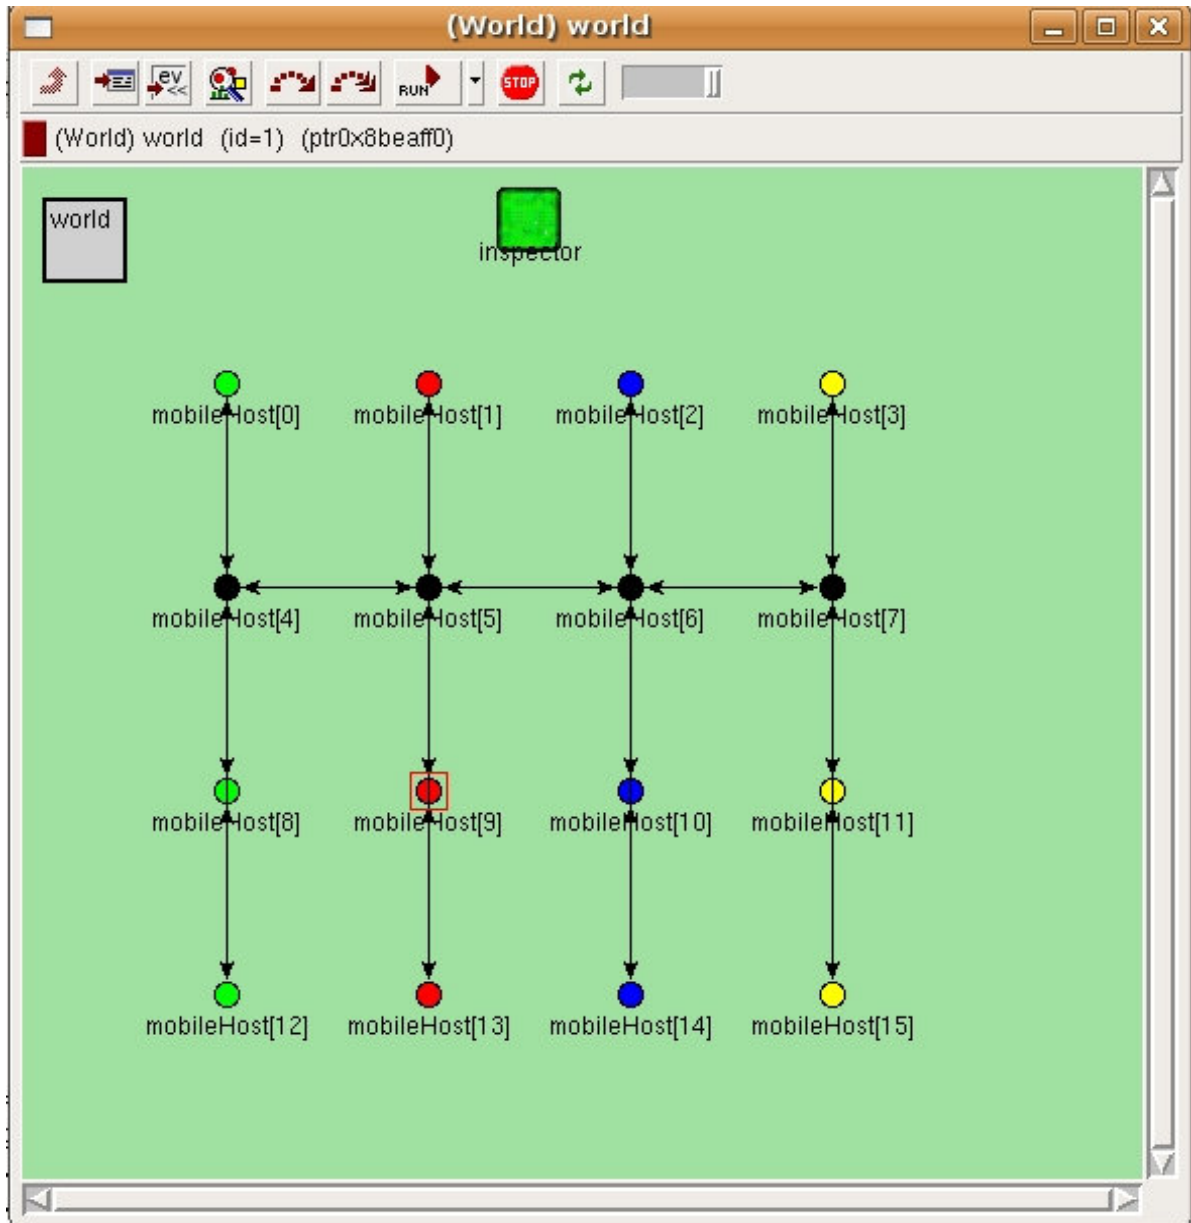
(World) world

ev

RUN

STOP

(World) world (id=1) (ptr0x8beaff0)

world

inspector

mobileHost[0]

mobileHost[1]

mobileHost[2]

mobileHost[3]

mobileHost[4]

mobileHost[5]

mobileHost[6]

mobileHost[7]

mobileHost[8]

mobileHost[9]

mobileHost[10]

mobileHost[11]

mobileHost[12]

mobileHost[13]

mobileHost[14]

mobileHost[15]